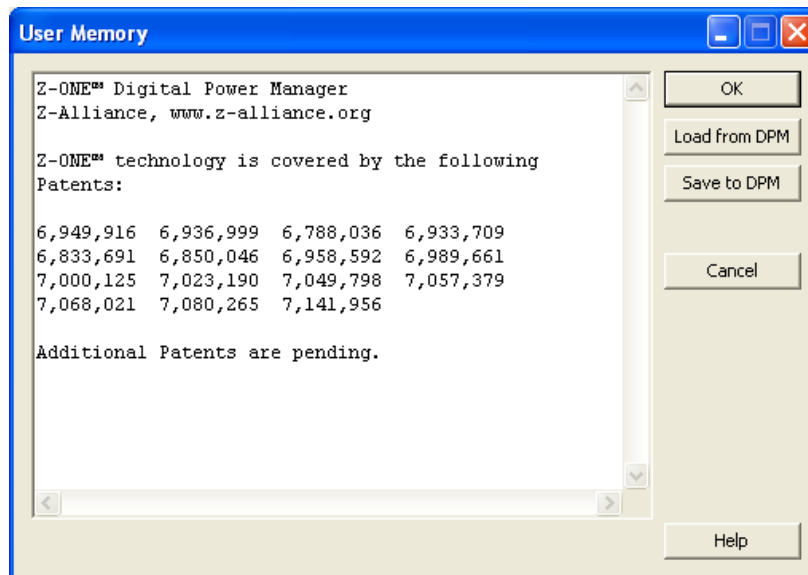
User Memory

Z-ONE™ Digital Power Manager
Z-Alliance, www.z-alliance.org

Z-ONE™ technology is covered by the following Patents:

6,949,916 6,936,999 6,788,036 6,933,709
6,833,691 6,850,046 6,958,592 6,989,661
7,000,125 7,023,190 7,049,798 7,057,379
7,068,021 7,080,265 7,141,956

Additional Patents are pending.

OK

Load from DPM

Save to DPM

Cancel

Help